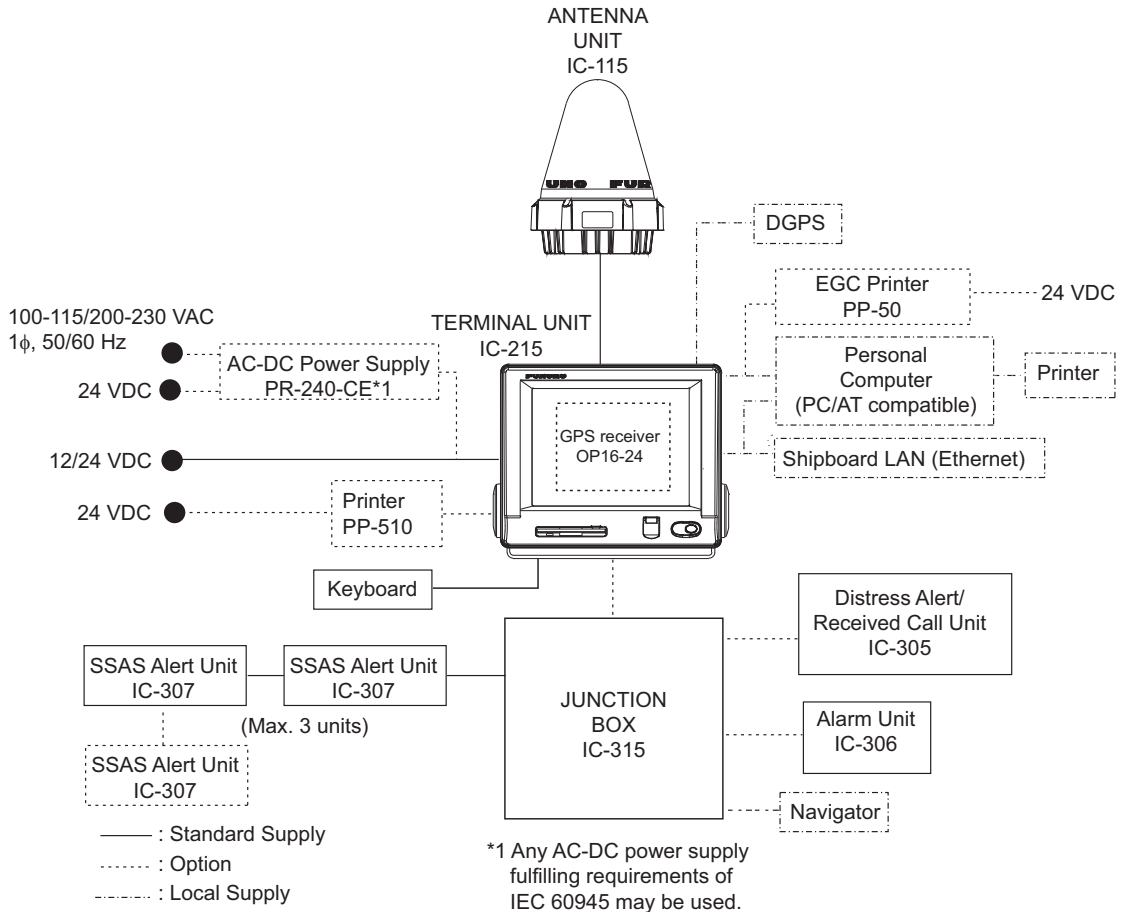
ANTENNA UNIT IC-115

DGPS

EGC Printer PP-50

24 VDC

100-115/200-230 VAC
1$\phi$, 50/60 Hz

TERMINAL UNIT IC-215

AC-DC Power Supply PR-240-CE*1

24 VDC

Personal Computer (PC/AT compatible)

Printer

GPS receiver OP16-24

12/24 VDC

Shipboard LAN (Ethernet)

24 VDC

Printer PP-510

Keyboard

Distress Alert/ Received Call Unit IC-305

SSAS Alert Unit IC-307

SSAS Alert Unit IC-307

JUNCTION BOX IC-315

(Max. 3 units)

Alarm Unit IC-306

SSAS Alert Unit IC-307

Navigator

: Standard Supply
: Option
: Local Supply

*1 Any AC-DC power supply fulfilling requirements of IEC 60945 may be used.